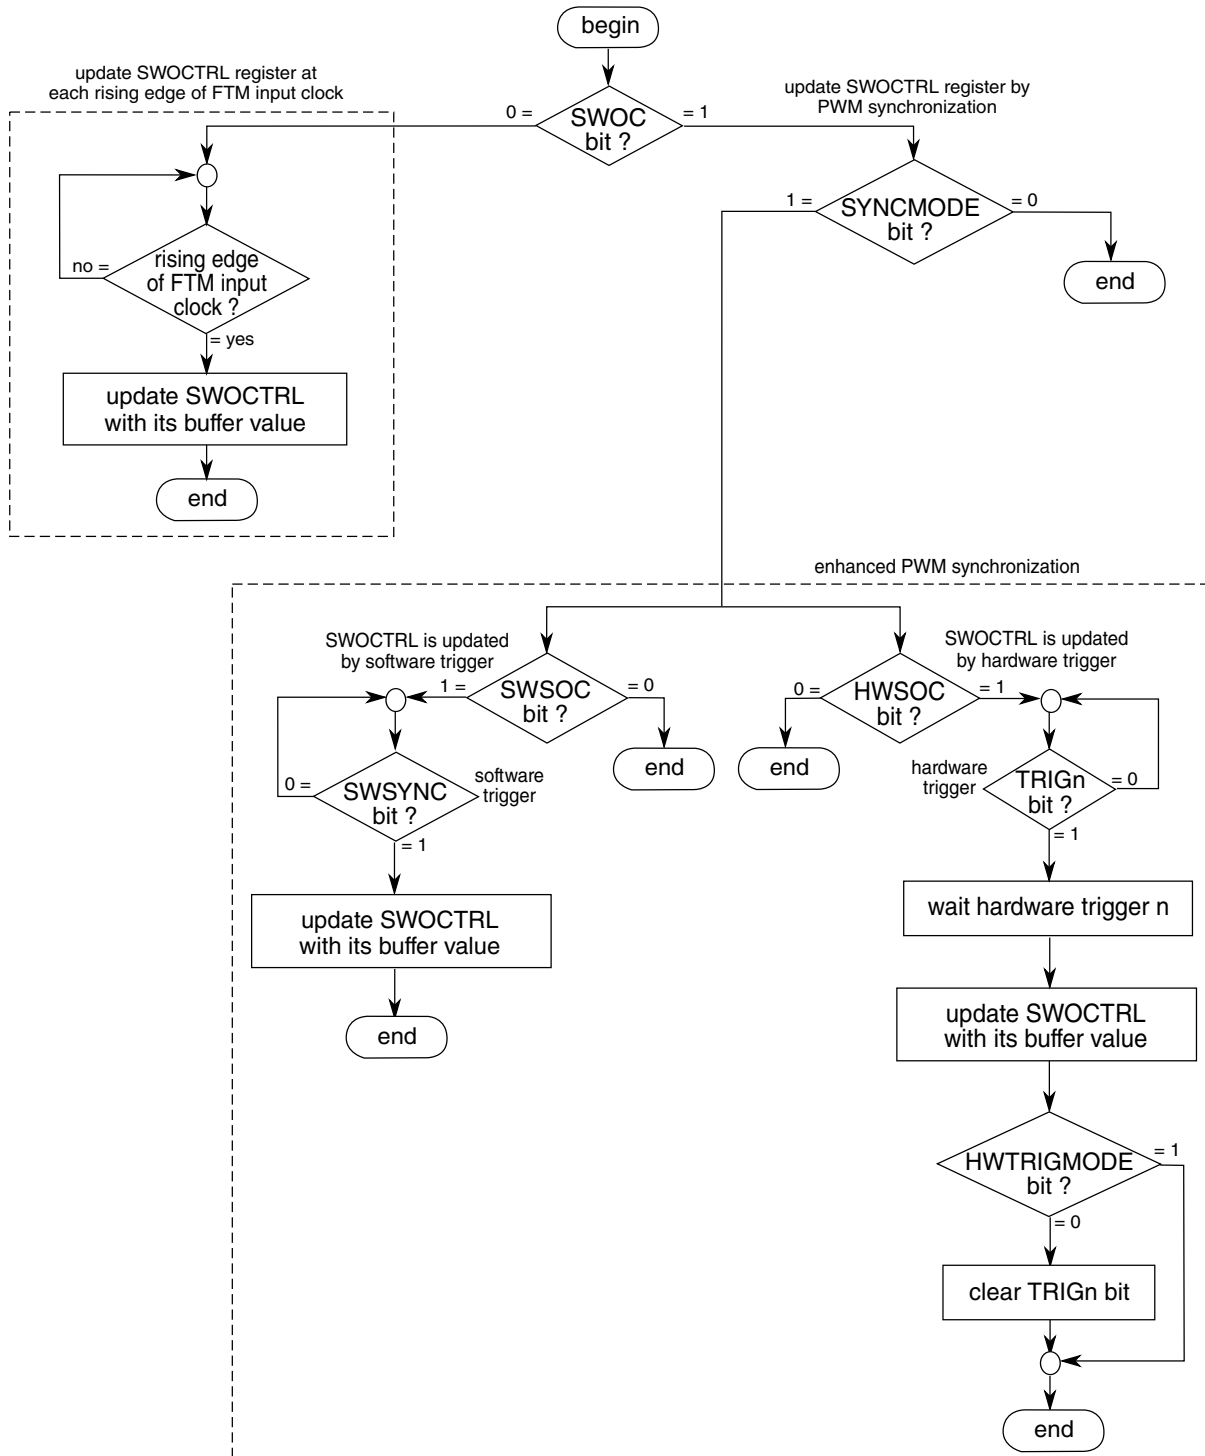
begin

update SWOCTRL register at each rising edge of FTM input clock

0 =

SWOC bit ?

= 1

update SWOCTRL register by PWM synchronization

1 =

SYNCMODE bit ?

= 0

end

no =

rising edge of FTM input clock ?

= yes

update SWOCTRL with its buffer value

end

enhanced PWM synchronization

SWOCTRL is updated by software trigger

1 =

SWSOC bit ?

= 0

end

0 =

SWSYNC bit ?

software trigger

= 1

update SWOCTRL with its buffer value

end

SWOCTRL is updated by hardware trigger

0 =

HWSOC bit ?

= 1

end

hardware trigger

TRIGn bit ?

= 0

= 1

wait hardware trigger n

update SWOCTRL with its buffer value

HWTRIGMODE bit ?

= 1

= 0

clear TRIGn bit

end